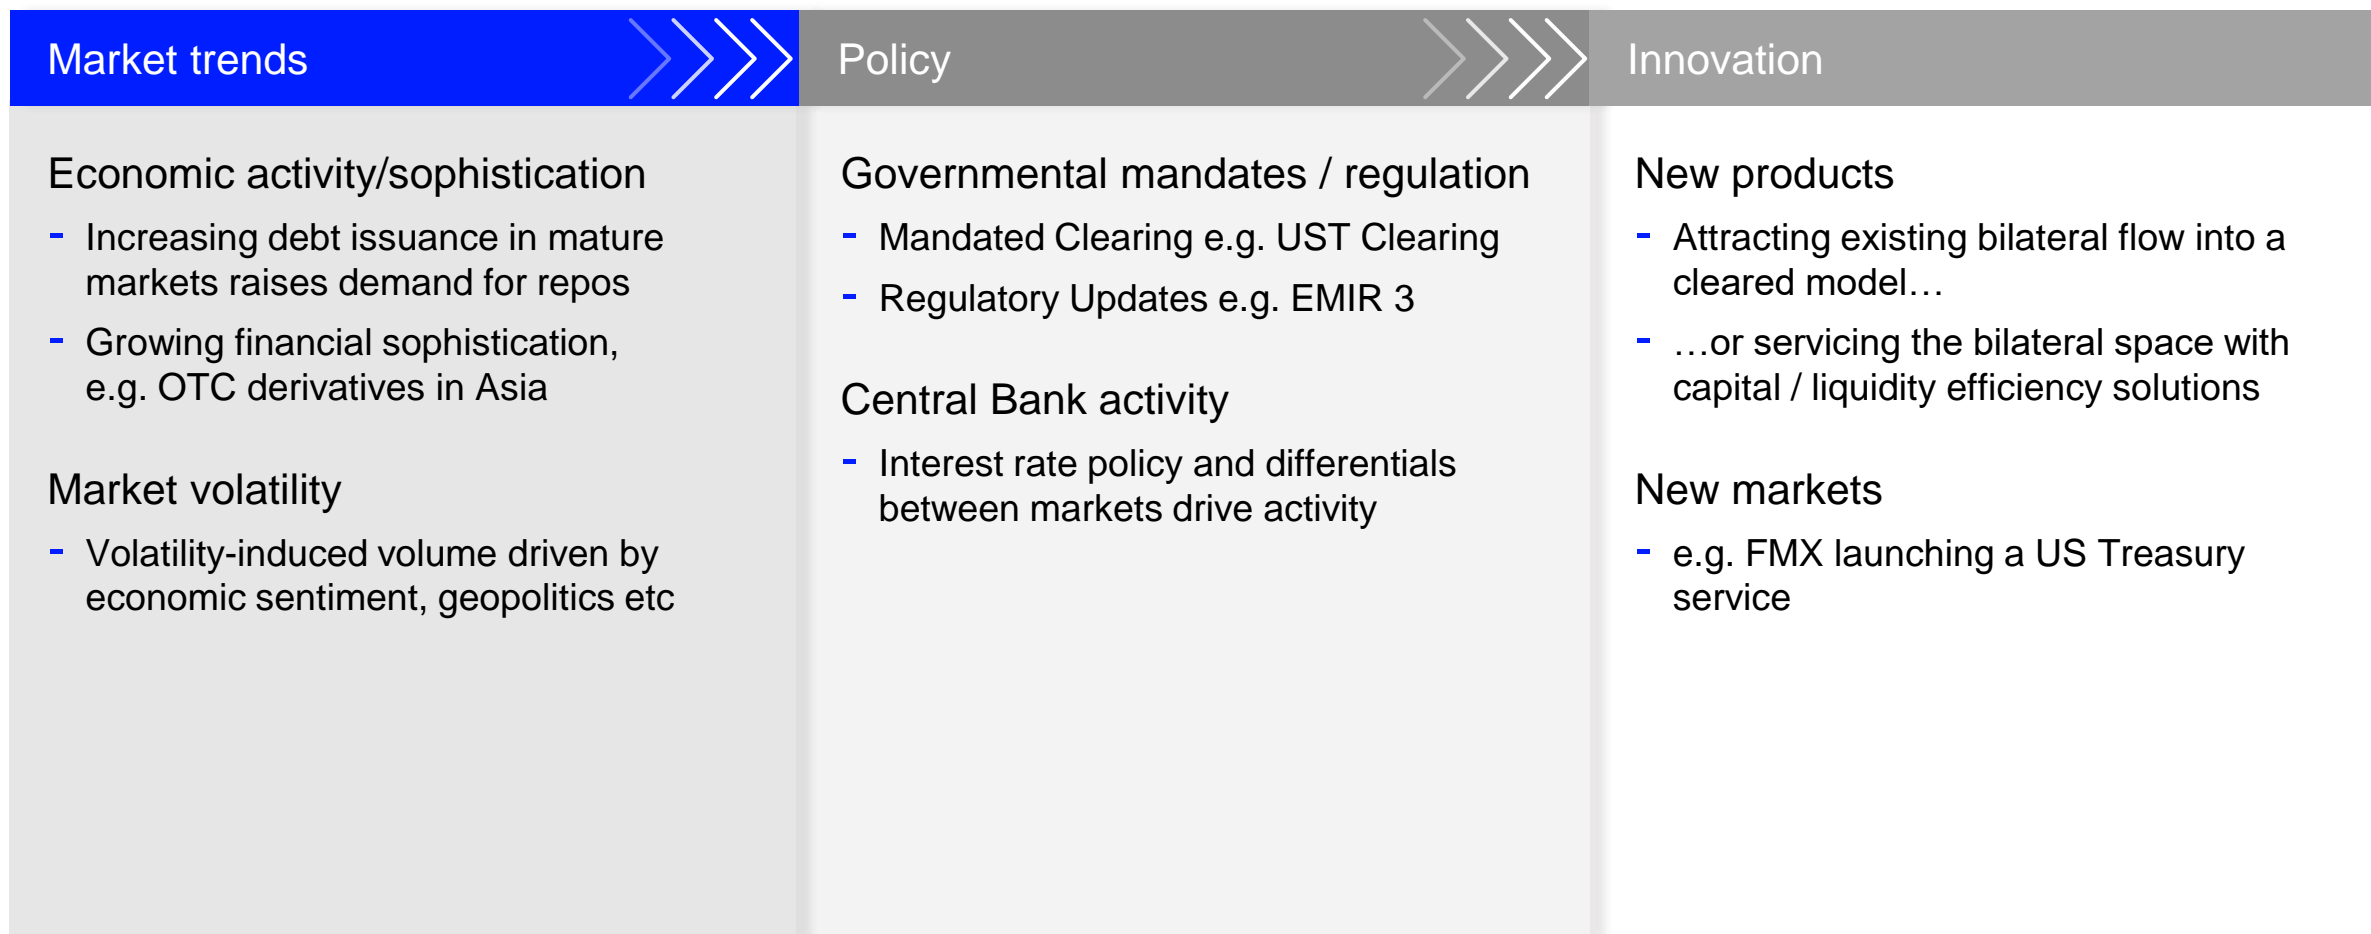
Market trends

Economic activity/sophistication

- Increasing debt issuance in mature markets raises demand for repos
- Growing financial sophistication, e.g. OTC derivatives in Asia

Market volatility

- Volatility-induced volume driven by economic sentiment, geopolitics etc

Policy

Governmental mandates / regulation

- Mandated Clearing e.g. UST Clearing
- Regulatory Updates e.g. EMIR 3

Central Bank activity

- Interest rate policy and differentials between markets drive activity

Innovation

New products

- Attracting existing bilateral flow into a cleared model…
- …or servicing the bilateral space with capital / liquidity efficiency solutions

New markets

- e.g. FMX launching a US Treasury service